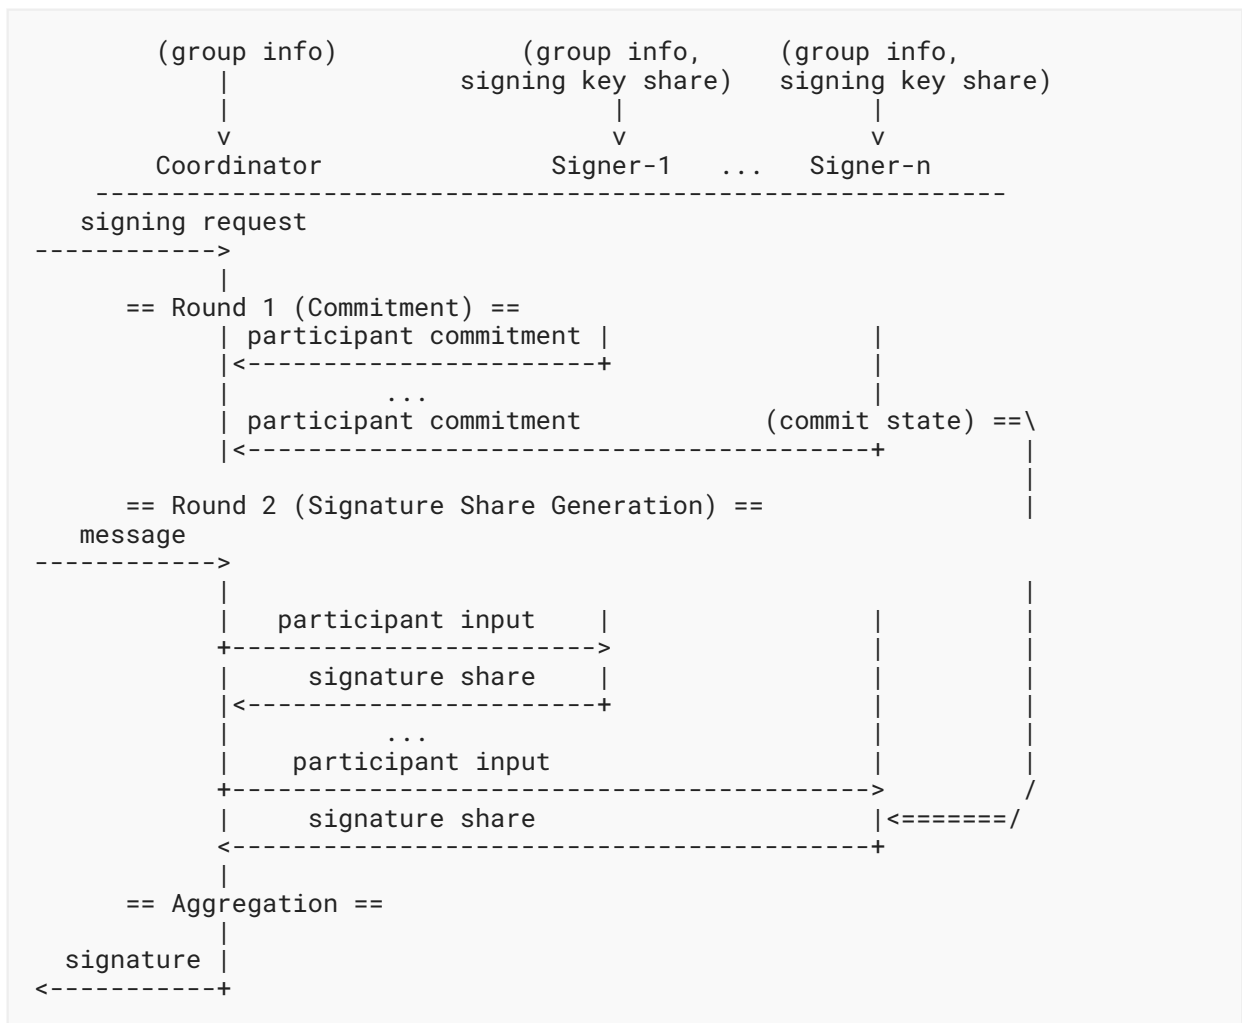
(group info)

(group info, signing key share)

(group info, signing key share)

v

v

v

Coordinator

Signer-1

...

Signer-n

signing request

== Round 1 (Commitment) ==

participant commitment

...

participant commitment

(commit state) ==\

== Round 2 (Signature Share Generation) ==

message

participant input

signature share

...

participant input

signature share

<=======/

== Aggregation ==

signature